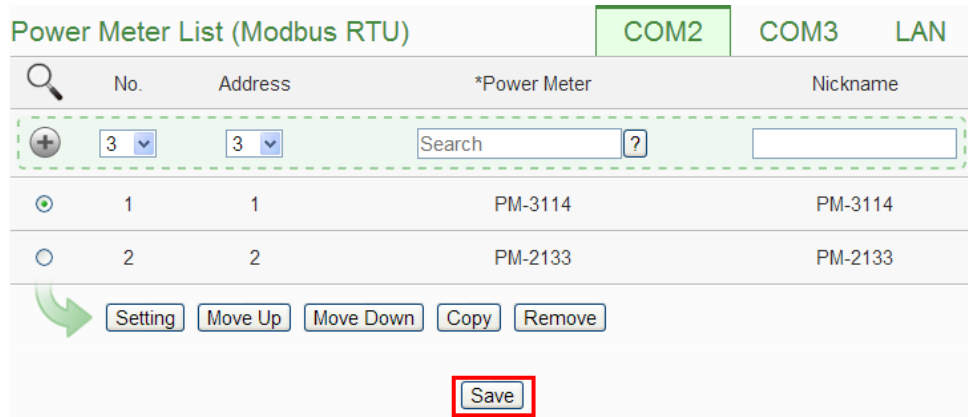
Power Meter List (Modbus RTU)

COM2 COM3 LAN

| | No. | Address | *Power Meter | Nickname |
|---|---|---|---|---|
| | 3 | 3 | Search ? | |
| | 1 | 1 | PM-3114 | PM-3114 |
| | 2 | 2 | PM-2133 | PM-2133 |

Setting Move Up Move Down Copy Remove

Save